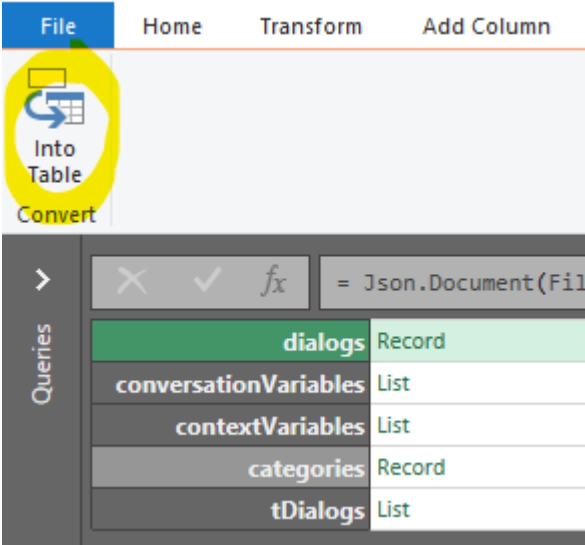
File Home Transform Add Column

Into Table
Convert

>
Queries

$f_x$ = Json.Document(Fil

| dialogs | Record |
|---|---|
| conversationVariables | List |
| contextVariables | List |
| categories | Record |
| tDialogs | List |